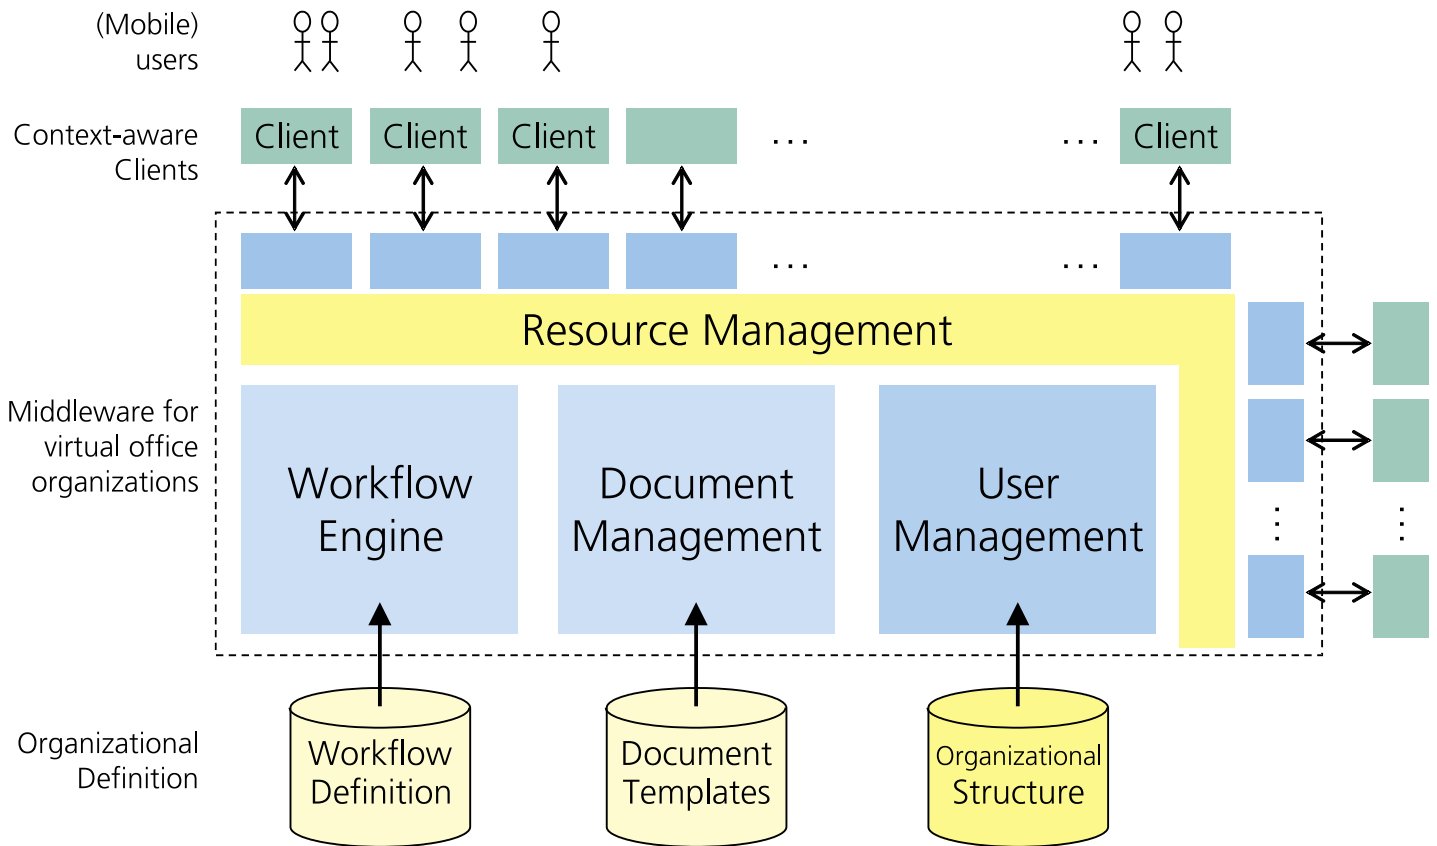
(Mobile) users

Context-aware Clients

Client Client Client ... ... Client

... ...

Resource Management

Middleware for virtual office organizations

Workflow Engine

Document Management

User Management

Organizational Definition

Workflow Definition

Document Templates

Organizational Structure